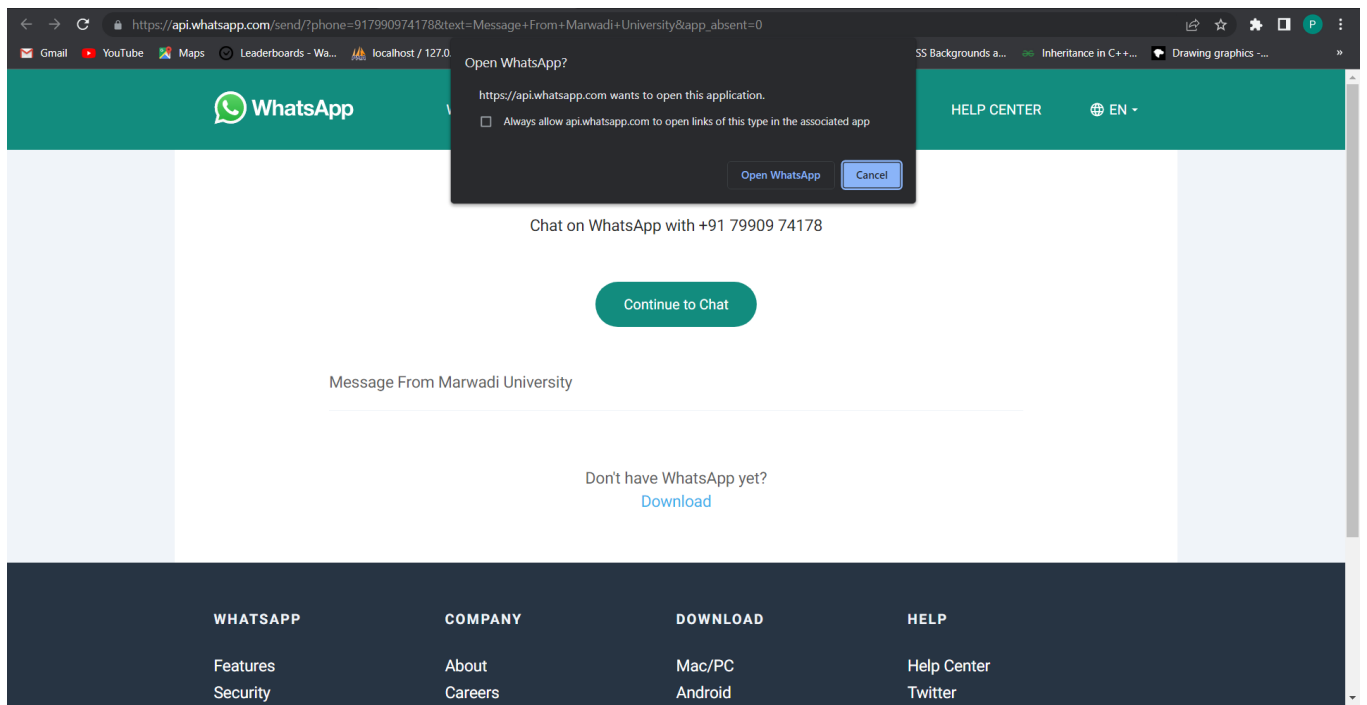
https://api.whatsapp.com/send/?phone=917990974178&text=Message+From+Marwadi+University&app_absent=0

Gmail YouTube Maps Leaderboards - Wa... localhost / 127.0... SS Backgrounds a... Inheritance in C++... Drawing graphics -...

Open WhatsApp?

https://api.whatsapp.com wants to open this application.

Always allow api.whatsapp.com to open links of this type in the associated app

Open WhatsApp Cancel

WhatsApp W HELP CENTER EN

Chat on WhatsApp with +91 79909 74178

Continue to Chat

Message From Marwadi University

Don't have WhatsApp yet?
Download

WHATSAPP
Features
Security

COMPANY
About
Careers

DOWNLOAD
Mac/PC
Android

HELP
Help Center
Twitter